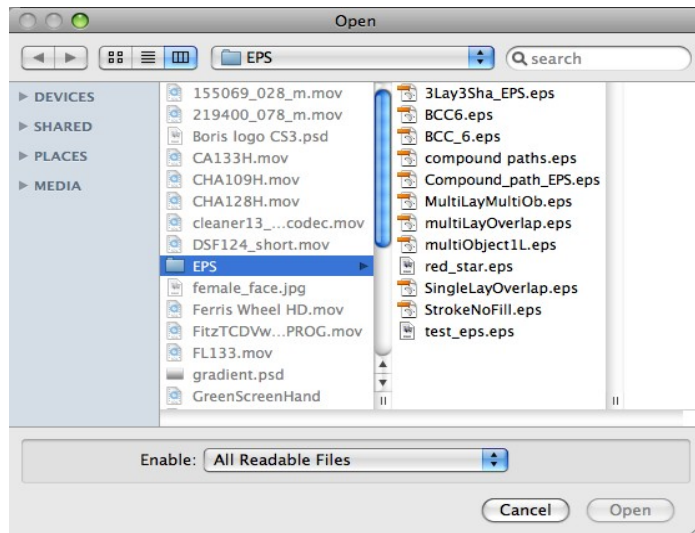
Open

EPS

search

DEVICES
SHARED
PLACES
MEDIA

155069_028_m.mov
219400_078_m.mov
Boris logo CS3.psd
CA133H.mov
CHA109H.mov
CHA128H.mov
cleaner13_...codec.mov
DSF124_short.mov
EPS
female_face.jpg
Ferris Wheel HD.mov
FitzTCDVw...PROG.mov
FL133.mov
gradient.psd
GreenScreenHand

3Lay3Sha_EPS.eps
BCC6.eps
BCC_6.eps
compound paths.eps
Compound_path_EPS.eps
MultiLayMultiOb.eps
multiLayOverlap.eps
multiObject1L.eps
red_star.eps
SingleLayOverlap.eps
StrokeNoFill.eps
test_eps.eps

Enable: All Readable Files

Cancel
Open